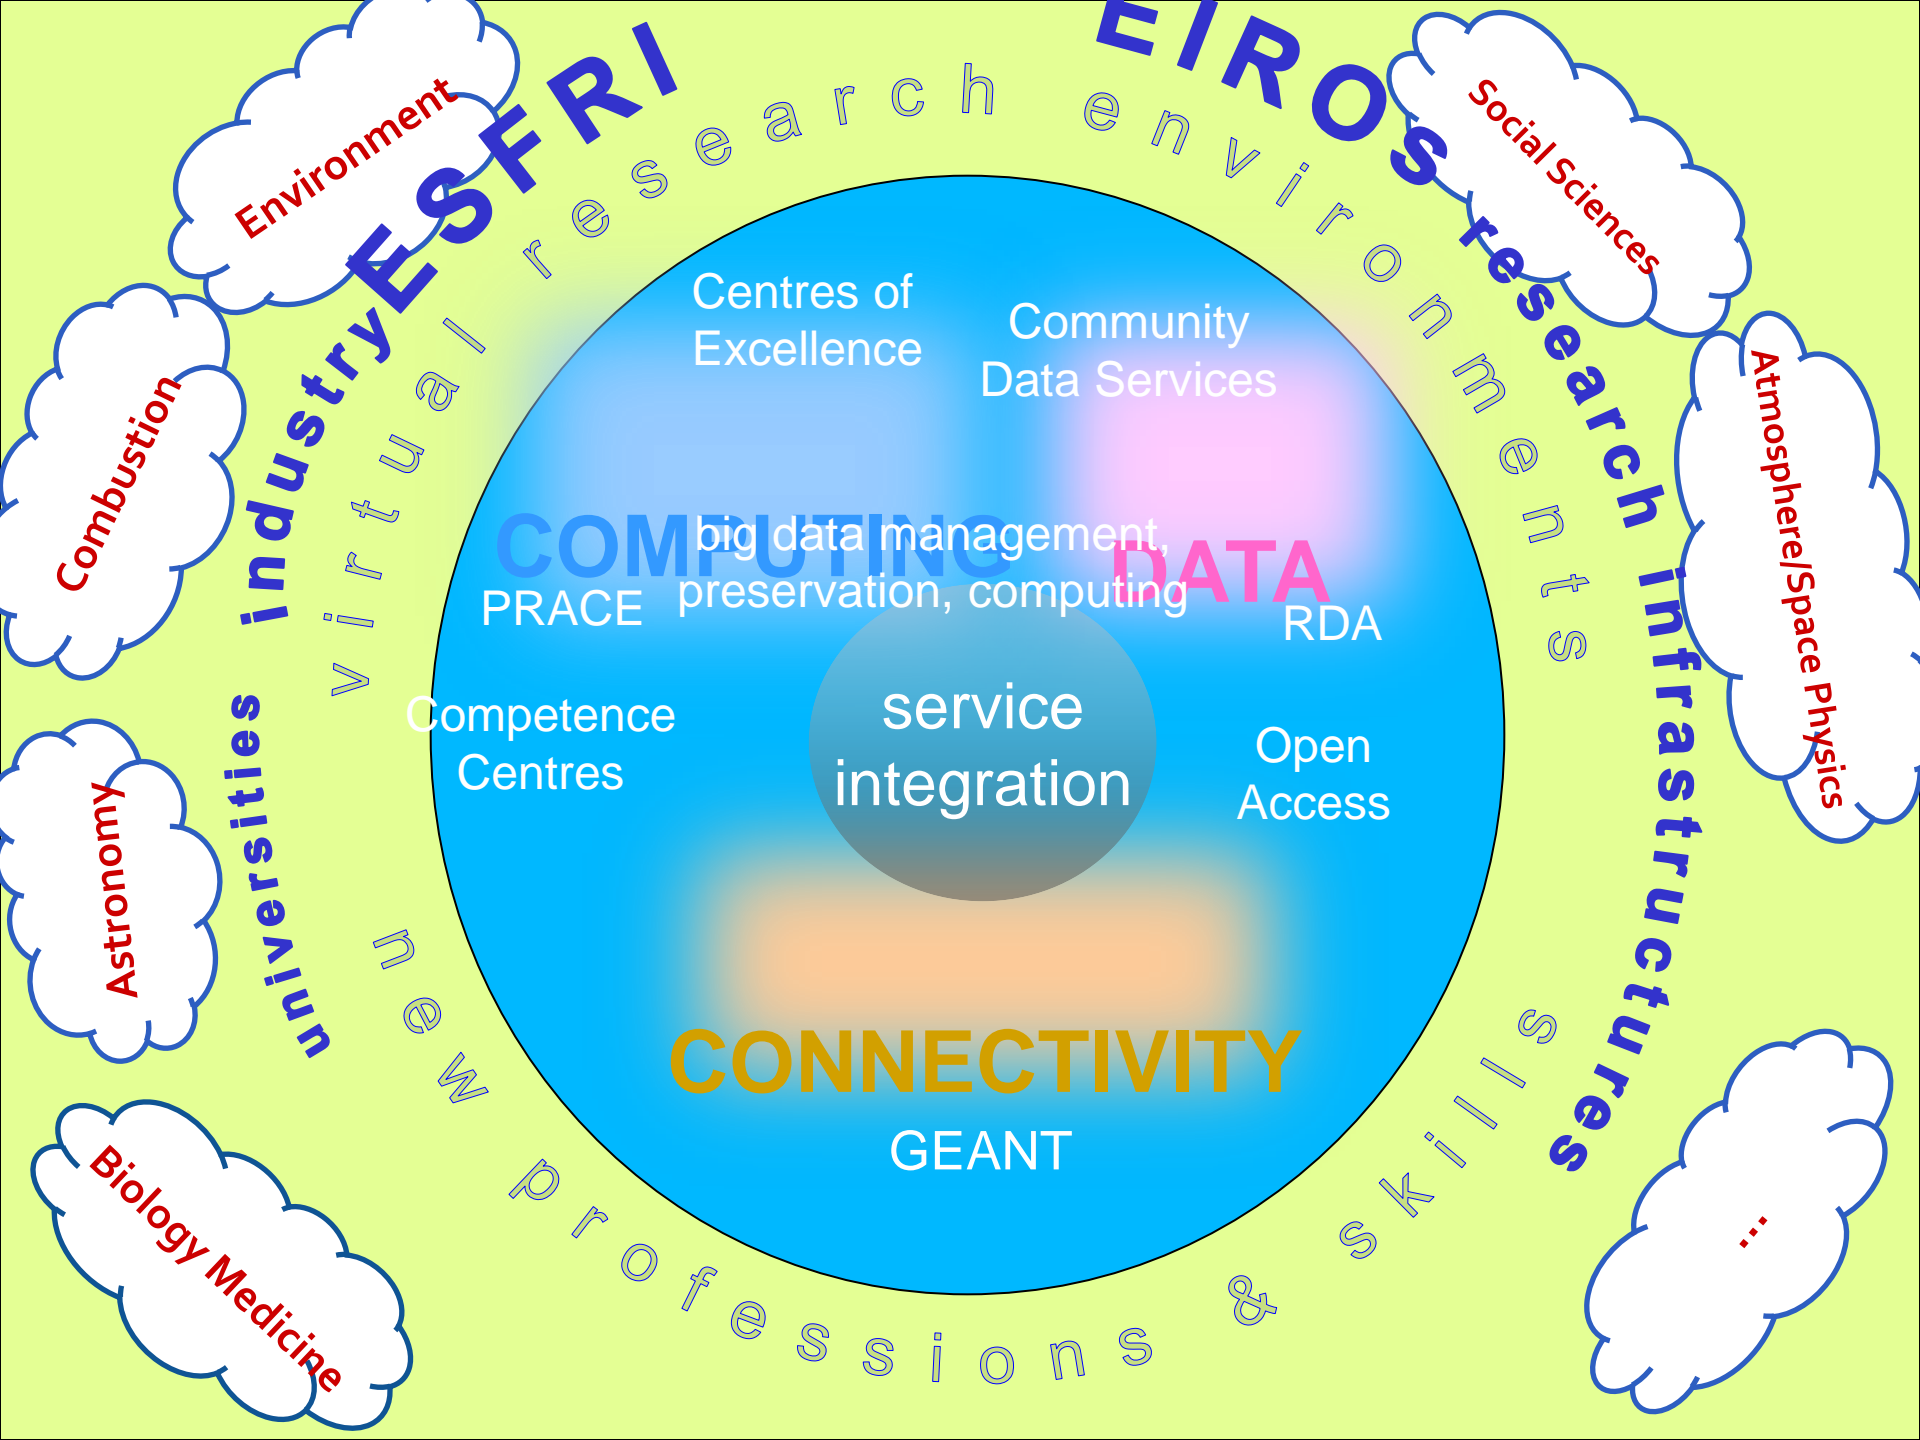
Environment

ESFRI

EIROS

Social Sciences

virtual research environments

industry

universities

research infrastructures

Combustion

Atmosphere/Space Physics

Astronomy

Biology Medicine

...

Centres of Excellence

Community Data Services

COMPUTING

big data management, preservation, computing

DATA

PRACE

RDA

Competence Centres

service integration

Open Access

CONNECTIVITY

GEANT

new professions & skills